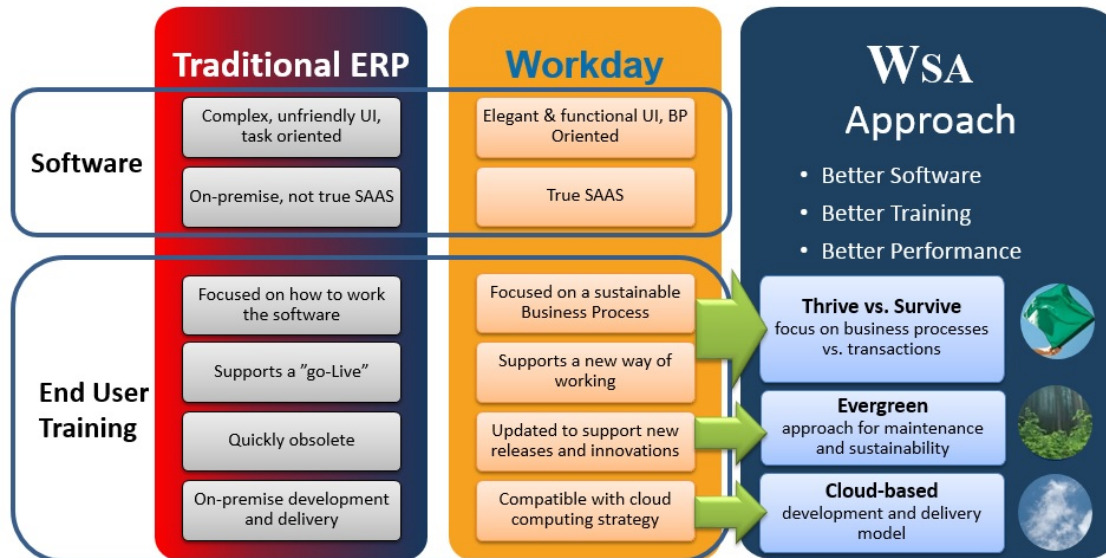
Traditional ERP

Workday

WSA Approach

• Better Software
• Better Training
• Better Performance

Software

Complex, unfriendly UI, task oriented

Elegant & functional UI, BP Oriented

On-premise, not true SAAS

True SAAS

End User Training

Focused on how to work the software

Focused on a sustainable Business Process

Thrive vs. Survive
focus on business processes vs. transactions

Supports a "go-Live"

Supports a new way of working

Quickly obsolete

Updated to support new releases and innovations

Evergreen
approach for maintenance and sustainability

On-premise development and delivery

Compatible with cloud computing strategy

Cloud-based
development and delivery model